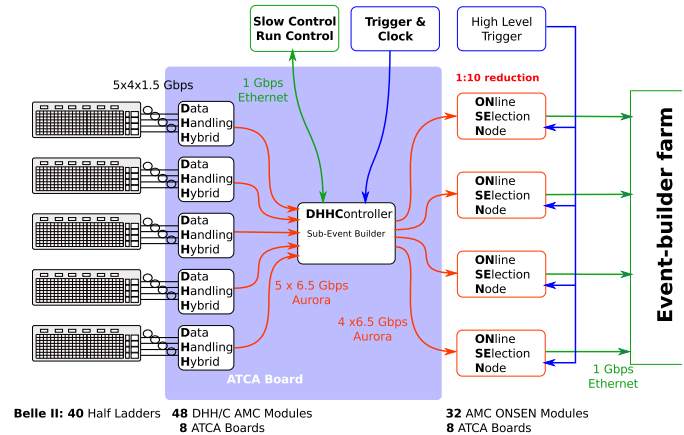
Slow Control Run Control

Trigger & Clock

High Level Trigger

5x4x1.5 Gbps

1 Gbps Ethernet

1:10 reduction

Data Handling Hybrid

Data Handling Hybrid

Data Handling Hybrid

Data Handling Hybrid

Data Handling Hybrid

DHHController

Sub-Event Builder

ONline SElection Node

ONline SElection Node

ONline SElection Node

ONline SElection Node

Event-builder farm

5 x 6.5 Gbps Aurora

4 x6.5 Gbps Aurora

ATCA Board

1 Gbps Ethernet

Belle II: 40 Half Ladders

48 DHH/C AMC Modules
8 ATCA Boards

32 AMC ONSEN Modules
8 ATCA Boards